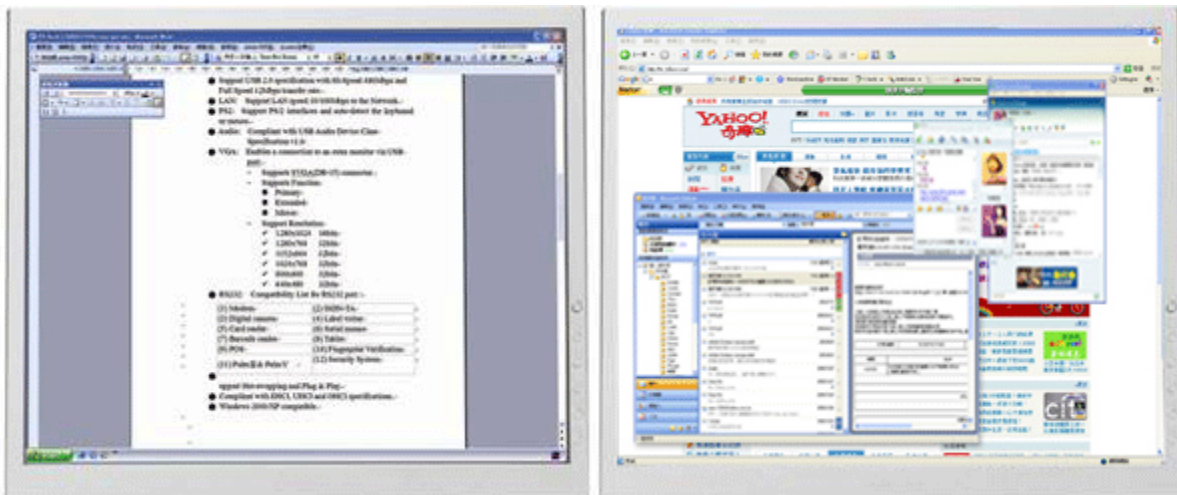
Support USB 2.0 specification with Hi-Speed 480Mbps and Full Speed 12Mbps transfer rate.
LAN: Support LAN speed 10/100Mbps to the Network.
PS2: Support PS/2 interface and auto-detect the keyboard or mouse.
Audio: Compliant with USB Audio Device Class Specification v1.0
VGA: Enable a connection to an extra monitor via USB port.
Support XVGA(DB-15) connector.
Support Function:
Primary
Extended
Mirror
Support Resolution:
1280x1024 60Hz
1280x768 32bit
1152x864 32bit
1024x768 32bit
800x600 32bit
640x480 32bit
RS232: Compatibility List for RS232 port:

| (1) Modem | (2) ISDN TA |
|---|---|
| (3) Digital camera | (4) Label writer |
| (5) Card reader | (6) Serial mouse |
| (7) Barcode reader | (8) Tablet |
| (9) POS | (10) Fingerprint Verification |
| (11) Palm且 & PalmV | (12) Security System |

upport Hot-swapping and Plug & Play.
Compliant with EHCI, UHCI and OHCI specifications.
Windows 2000/XP compatible.

YAHOO! 奇摩